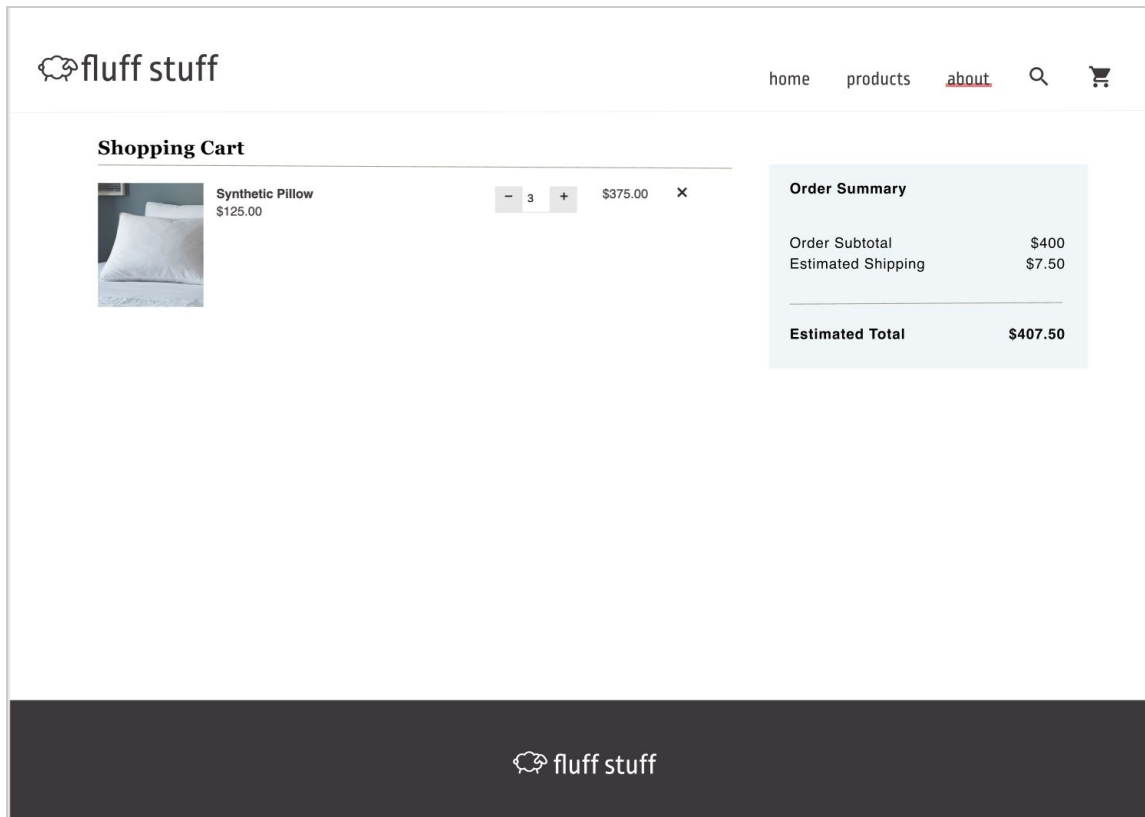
fluff stuff

home products about

Shopping Cart

Synthetic Pillow
$125.00

− 3 +

$375.00 ×

Order Summary

| Order Subtotal | $400 |
|---|---|
| Estimated Shipping | $7.50 |

| Estimated Total | $407.50 |
|---|---|

fluff stuff